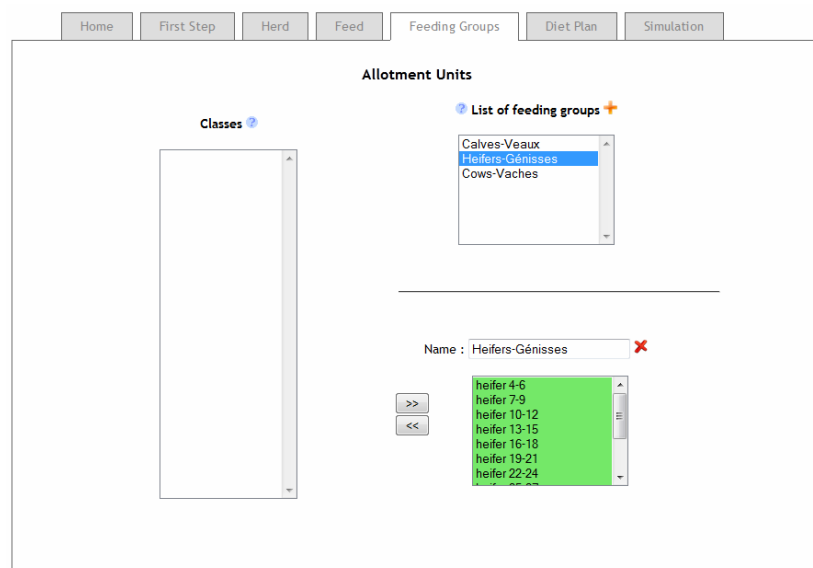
Home | First Step | Herd | Feed | Feeding Groups | Diet Plan | Simulation

Allotment Units

Classes

List of feeding groups

Calves-Veaux
Heifers-Génisses
Cows-Vaches

Name : Heifers-Génisses

>>
<<

heifer 4-6
heifer 7-9
heifer 10-12
heifer 13-15
heifer 16-18
heifer 19-21
heifer 22-24
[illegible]